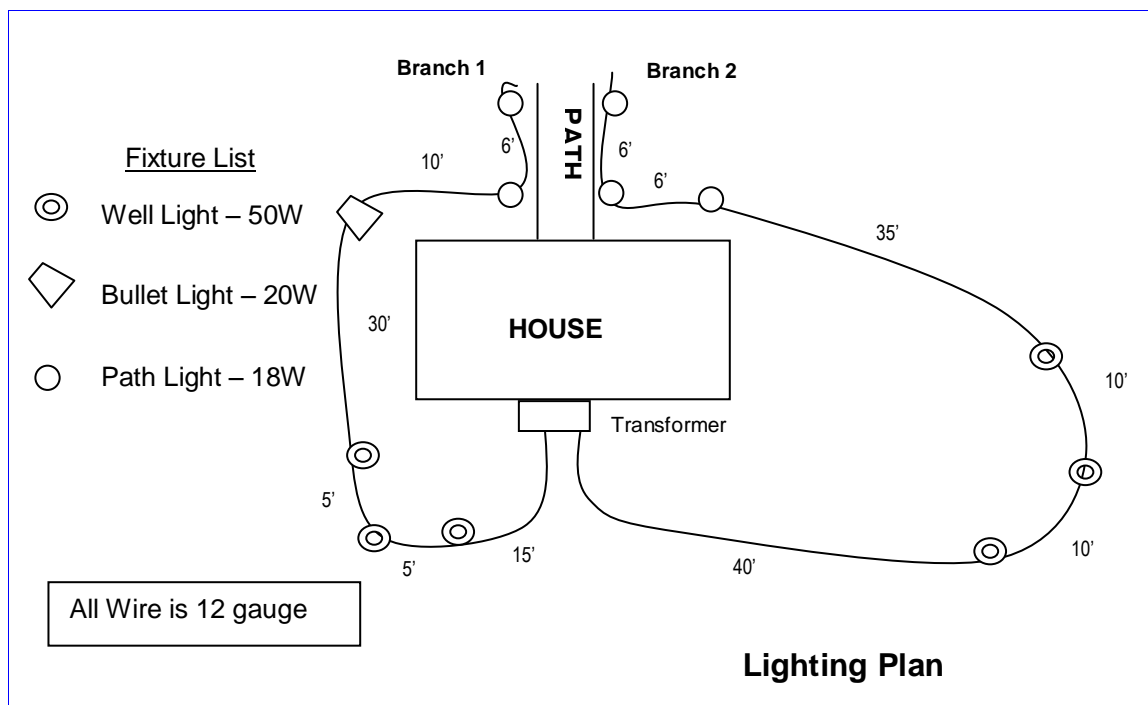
Branch 1

Branch 2

PATH

Fixture List

Well Light – 50W

Bullet Light – 20W

Path Light – 18W

6'

6'

10'

6'

35'

30'

HOUSE

10'

Transformer

5'

5'

15'

40'

10'

All Wire is 12 gauge

Lighting Plan